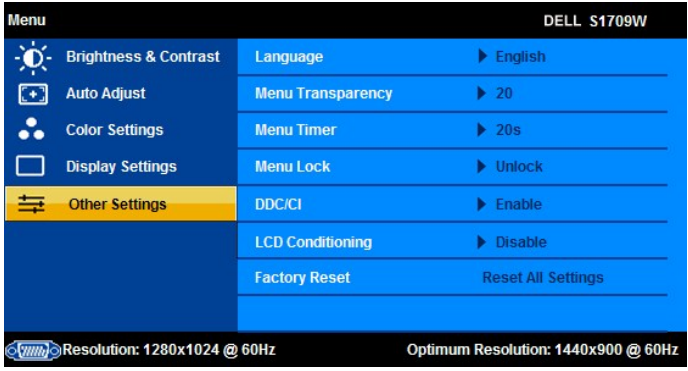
Menu

DELL S1709W

Brightness & Contrast
Auto Adjust
Color Settings
Display Settings
Other Settings

| | |
|---|---|
| Language | ▶ English |
| Menu Transparency | ▶ 20 |
| Menu Timer | ▶ 20s |
| Menu Lock | ▶ Unlock |
| DDC/CI | ▶ Enable |
| LCD Conditioning | ▶ Disable |
| Factory Reset | Reset All Settings |

Resolution: 1280x1024 @ 60Hz

Optimum Resolution: 1440x900 @ 60Hz